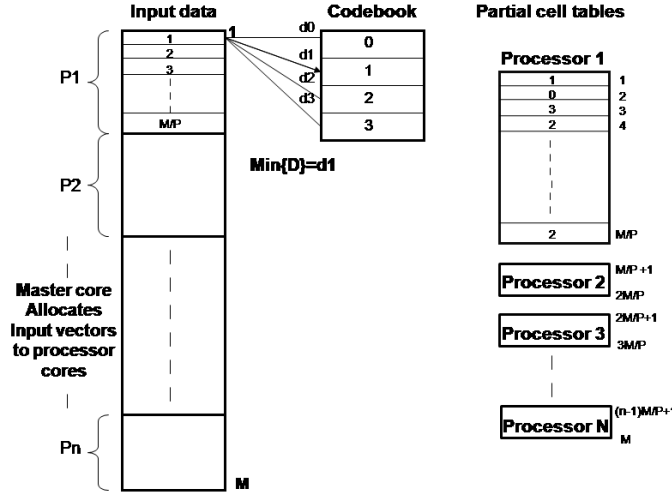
Input data

Codebook

Partial cell tables

P1

1
2
3
M/P

1

d0
d1
d2
d3

0
1
2
3

Min{D}=d1

P2

Master core Allocates Input vectors to processor cores

Pn

M

Processor 1

| | |
|---|---|
| 1 | 1 |
| 0 | 2 |
| 3 | 3 |
| 2 | 4 |
| 2 | M/P |

Processor 2
M/P +1
2M/P

Processor 3
2M/P+1
3M/P

Processor N
(n-1)M/P+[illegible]
M